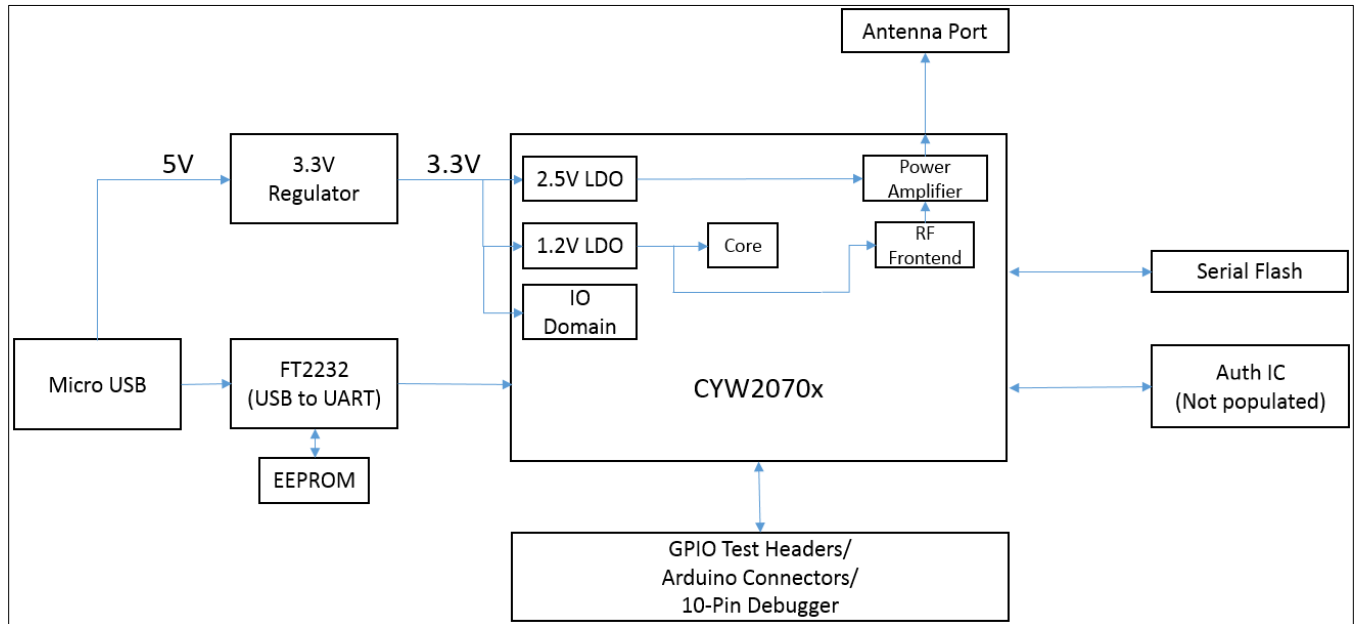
Antenna Port

5V

3.3V Regulator

3.3V

2.5V LDO

Power Amplifier

1.2V LDO

Core

RF Frontend

IO Domain

Serial Flash

Micro USB

FT2232 (USB to UART)

CYW2070x

Auth IC (Not populated)

EEPROM

GPIO Test Headers/ Arduino Connectors/ 10-Pin Debugger